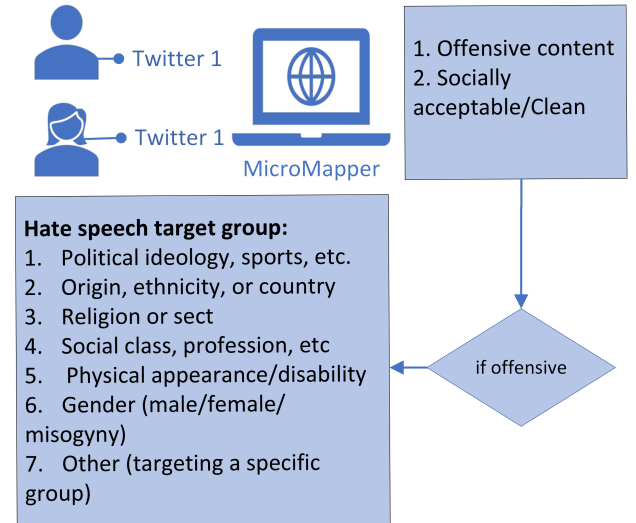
Twitter 1

Twitter 1

MicroMapper

1. Offensive content
2. Socially acceptable/Clean

if offensive

**Hate speech target group:**
1. Political ideology, sports, etc.
2. Origin, ethnicity, or country
3. Religion or sect
4. Social class, profession, etc
5. Physical appearance/disability
6. Gender (male/female/ misogyny)
7. Other (targeting a specific group)